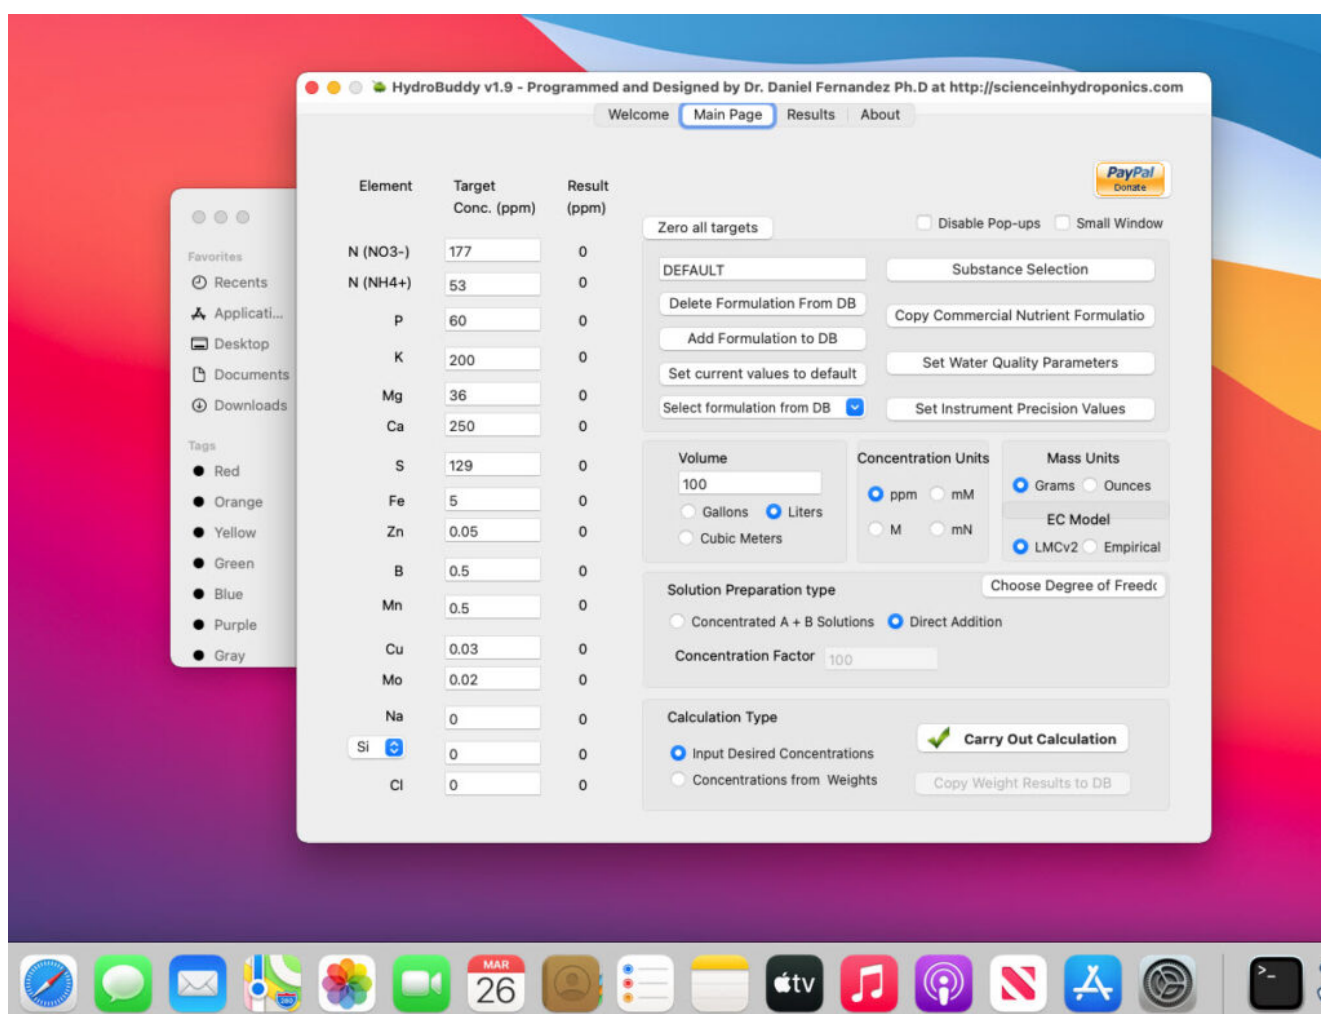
HydroBuddy v1.9 - Programmed and Designed by Dr. Daniel Fernandez Ph.D at http://scienceinhydroponics.com

Welcome | Main Page | Results | About

PayPal Donate

| Element | Target Conc. (ppm) | Result (ppm) |
|---|---|---|
| N (NO3-) | 177 | 0 |
| N (NH4+) | 53 | 0 |
| P | 60 | 0 |
| K | 200 | 0 |
| Mg | 36 | 0 |
| Ca | 250 | 0 |
| S | 129 | 0 |
| Fe | 5 | 0 |
| Zn | 0.05 | 0 |
| B | 0.5 | 0 |
| Mn | 0.5 | 0 |
| Cu | 0.03 | 0 |
| Mo | 0.02 | 0 |
| Na | 0 | 0 |
| Si | 0 | 0 |
| Cl | 0 | 0 |

Zero all targets

Disable Pop-ups Small Window

DEFAULT

Substance Selection

Delete Formulation From DB

Copy Commercial Nutrient Formulatio

Add Formulation to DB

Set Water Quality Parameters

Set current values to default

Select formulation from DB

Set Instrument Precision Values

Volume
100
Gallons Liters
Cubic Meters

Concentration Units
ppm mM
M mN

Mass Units
Grams Ounces

EC Model
LMCv2 Empirical

Solution Preparation type

Choose Degree of Freedc

Concentrated A + B Solutions Direct Addition

Concentration Factor 100

Calculation Type

Input Desired Concentrations
Concentrations from Weights

Carry Out Calculation

Copy Weight Results to DB

Favorites
Recents
Applicati...
Desktop
Documents
Downloads

Tags
Red
Orange
Yellow
Green
Blue
Purple
Gray

MAR
26

tv